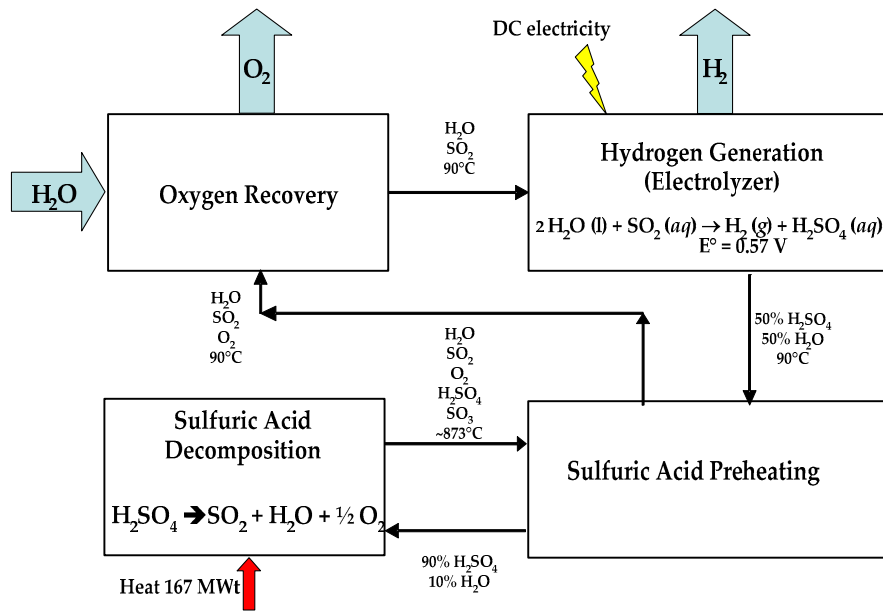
$O_2$

DC electricity

$H_2$

$H_2O$

Oxygen Recovery

$H_2O$
$SO_2$
90°C

Hydrogen Generation
(Electrolyzer)

$2\,H_2O\,(l) + SO_2\,(aq) \rightarrow H_2\,(g) + H_2SO_4\,(aq)$
E° = 0.57 V

$H_2O$
$SO_2$
$O_2$
90°C

$H_2O$
$SO_2$
$O_2$
$H_2SO_4$
$SO_3$
~873°C

50% $H_2SO_4$
50% $H_2O$
90°C

Sulfuric Acid
Decomposition

$H_2SO_4 \rightarrow SO_2 + H_2O + ½\,O_2$

Sulfuric Acid Preheating

90% $H_2SO_4$
10% $H_2O$

Heat 167 MWt